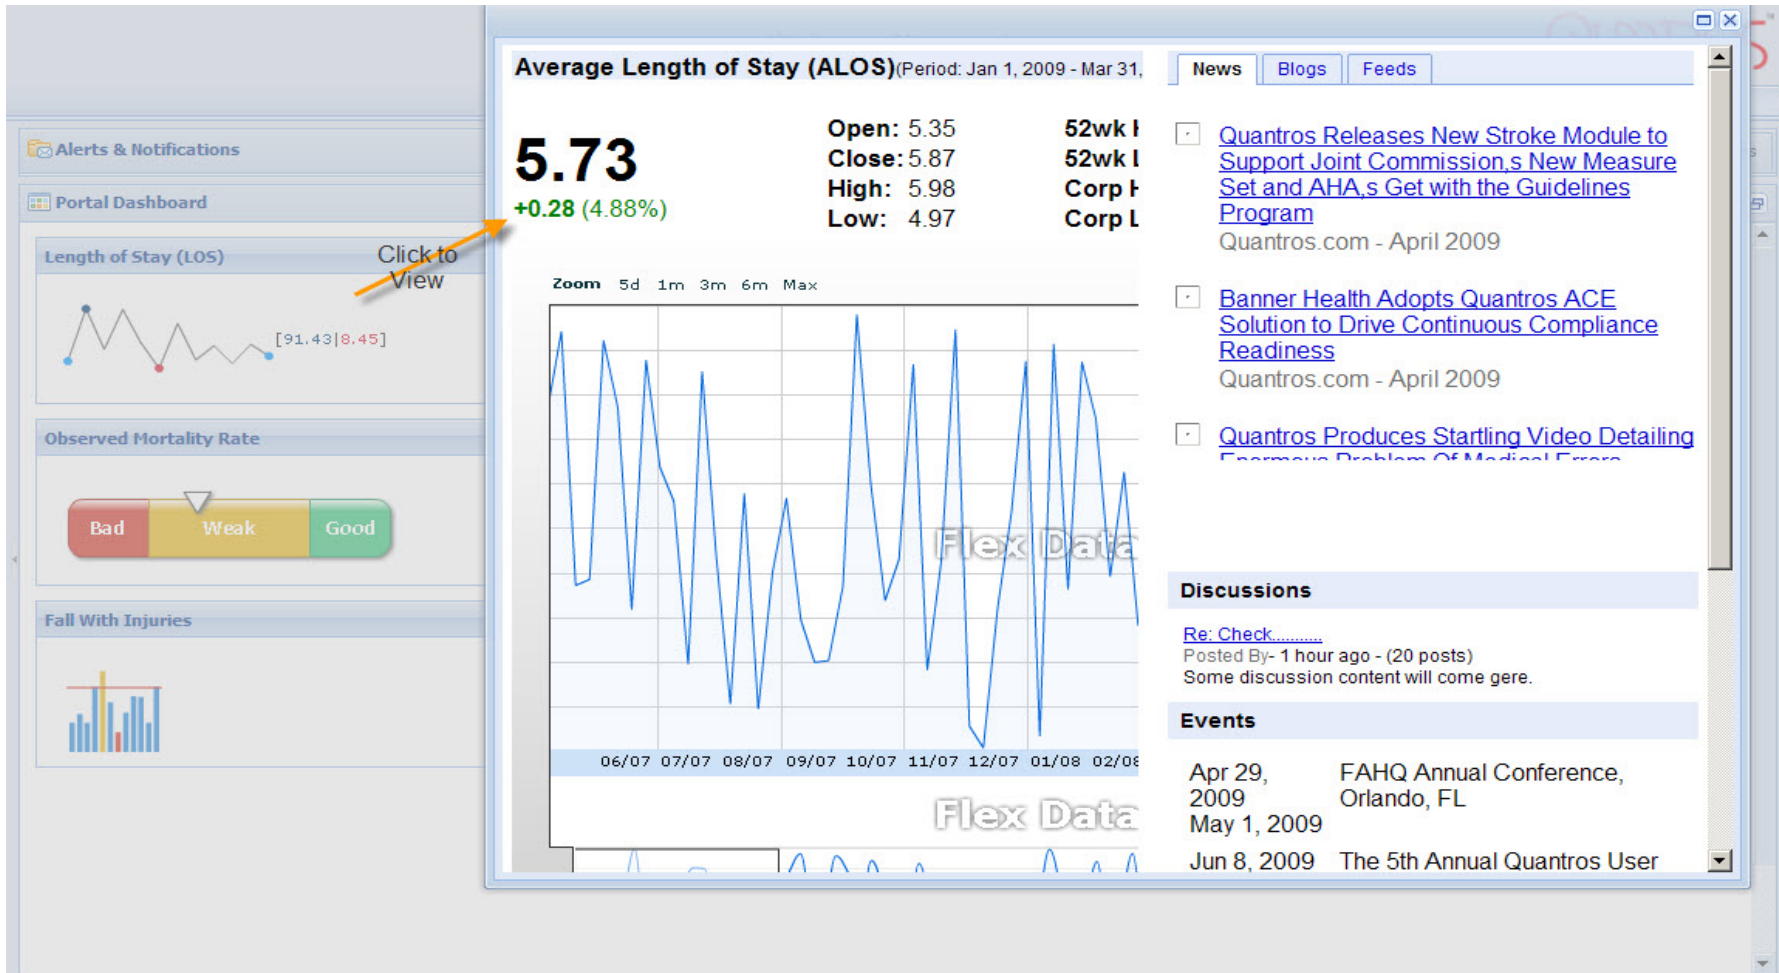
Alerts & Notifications

Portal Dashboard

Length of Stay (LOS)

Click to View

[91.43|8.45]

Observed Mortality Rate

Bad Weak Good

Fall With Injuries

Average Length of Stay (ALOS)(Period: Jan 1, 2009 - Mar 31,

5.73
+0.28 (4.88%)

| Open: | 5.35 | 52wk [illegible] |
|---|---|---|
| Close: | 5.87 | 52wk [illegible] |
| High: | 5.98 | Corp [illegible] |
| Low: | 4.97 | Corp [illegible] |

Zoom 5d 1m 3m 6m Max

Flex Data

06/07 07/07 08/07 09/07 10/07 11/07 12/07 01/08 02/08

Flex Data

News Blogs Feeds

Quantros Releases New Stroke Module to Support Joint Commission,s New Measure Set and AHA,s Get with the Guidelines Program
Quantros.com - April 2009

Banner Health Adopts Quantros ACE Solution to Drive Continuous Compliance Readiness
Quantros.com - April 2009

Quantros Produces Startling Video Detailing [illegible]

Discussions

Re: Check..........
Posted By- 1 hour ago - (20 posts)
Some discussion content will come gere.

Events

| Apr 29, 2009 | FAHQ Annual Conference, Orlando, FL |
|---|---|
| May 1, 2009 | |
| Jun 8, 2009 | The 5th Annual Quantros User |